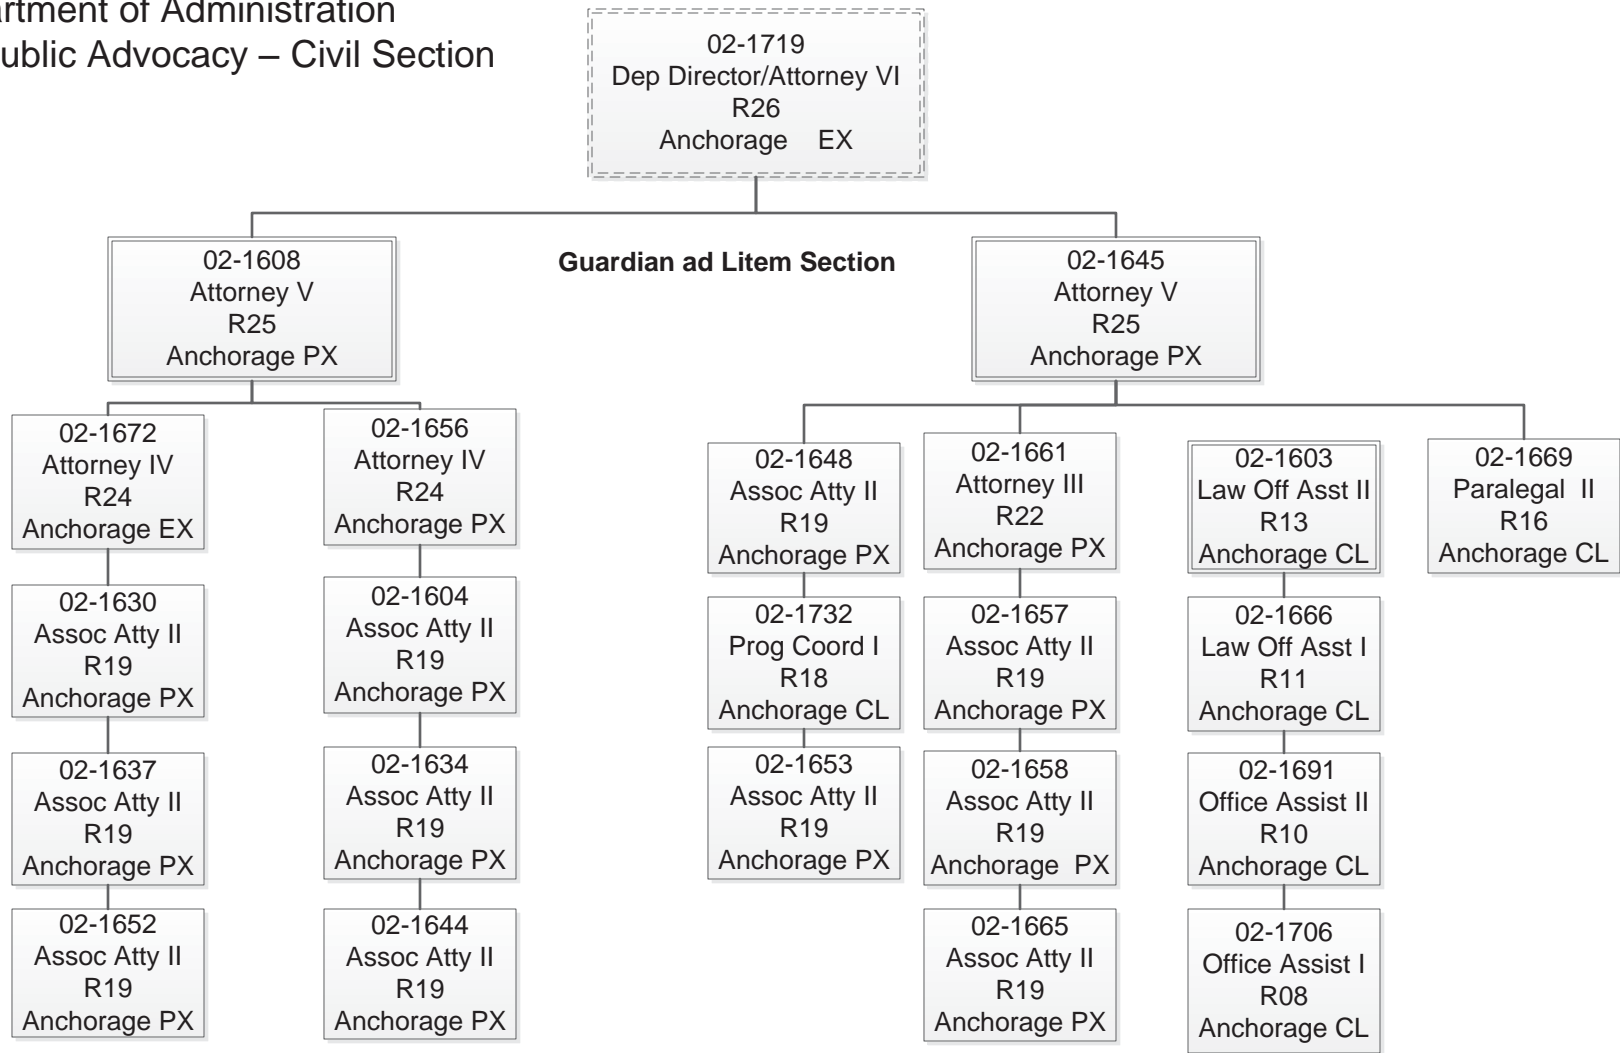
artment of Administration
ublic Advocacy – Civil Section

02-1719
Dep Director/Attorney VI
R26
Anchorage EX

Guardian ad Litem Section

02-1608
Attorney V
R25
Anchorage PX

02-1645
Attorney V
R25
Anchorage PX

02-1672
Attorney IV
R24
Anchorage EX

02-1630
Assoc Atty II
R19
Anchorage PX

02-1637
Assoc Atty II
R19
Anchorage PX

02-1652
Assoc Atty II
R19
Anchorage PX

02-1656
Attorney IV
R24
Anchorage PX

02-1604
Assoc Atty II
R19
Anchorage PX

02-1634
Assoc Atty II
R19
Anchorage PX

02-1644
Assoc Atty II
R19
Anchorage PX

02-1648
Assoc Atty II
R19
Anchorage PX

02-1732
Prog Coord I
R18
Anchorage CL

02-1653
Assoc Atty II
R19
Anchorage PX

02-1661
Attorney III
R22
Anchorage PX

02-1657
Assoc Atty II
R19
Anchorage PX

02-1658
Assoc Atty II
R19
Anchorage PX

02-1665
Assoc Atty II
R19
Anchorage PX

02-1603
Law Off Asst II
R13
Anchorage CL

02-1666
Law Off Asst I
R11
Anchorage CL

02-1691
Office Assist II
R10
Anchorage CL

02-1706
Office Assist I
R08
Anchorage CL

02-1669
Paralegal II
R16
Anchorage CL